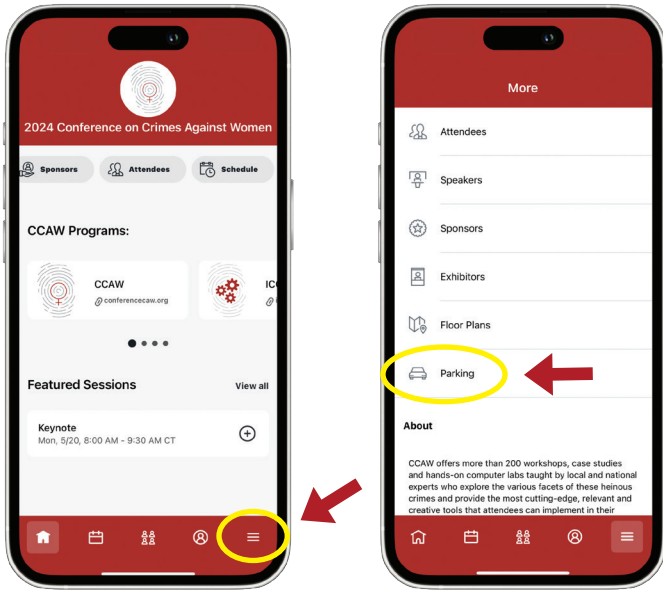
2024 Conference on Crimes Against Women

Sponsors
Attendees
Schedule

CCAW Programs:

CCAW
conferenceccaw.org

IC

Featured Sessions
View all

Keynote
Mon, 5/20, 8:00 AM - 9:30 AM CT

More

Attendees
Speakers
Sponsors
Exhibitors
Floor Plans
Parking

About

CCAW offers more than 200 workshops, case studies and hands-on computer labs taught by local and national experts who explore the various facets of these heinous crimes and provide the most cutting-edge, relevant and creative tools that attendees can implement in their